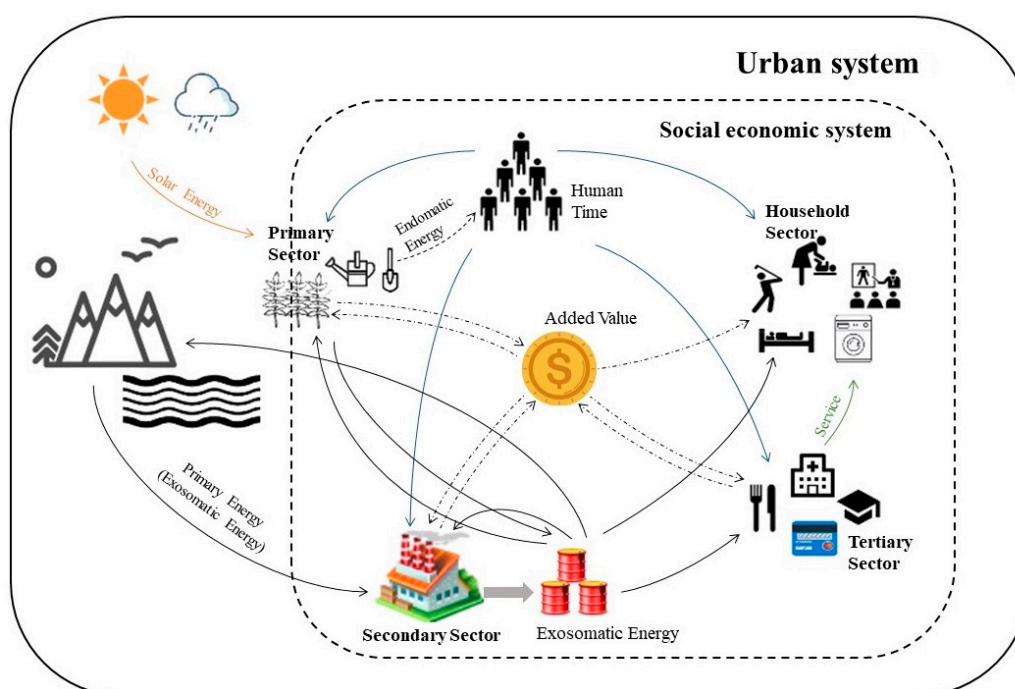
Urban system

Social economic system

Solar Energy

Human Time

Primary Sector

Endomatic Energy

Household Sector

Added Value

Service

Primary Energy (Exosomatic Energy)

Tertiary Sector

Secondary Sector

Exosomatic Energy